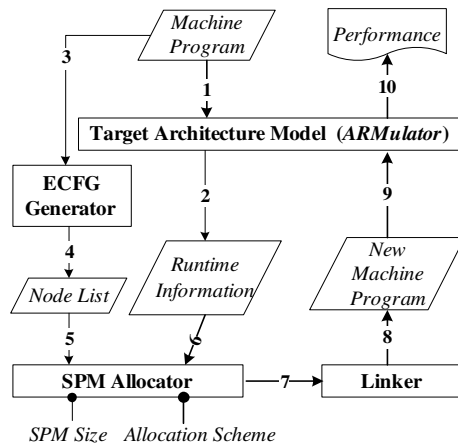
Machine Program

Performance

3

1

10

Target Architecture Model (ARMulator)

ECFG Generator

2

9

4

Runtime Information

New Machine Program

Node List

5

6

8

SPM Allocator

7

Linker

SPM Size

Allocation Scheme